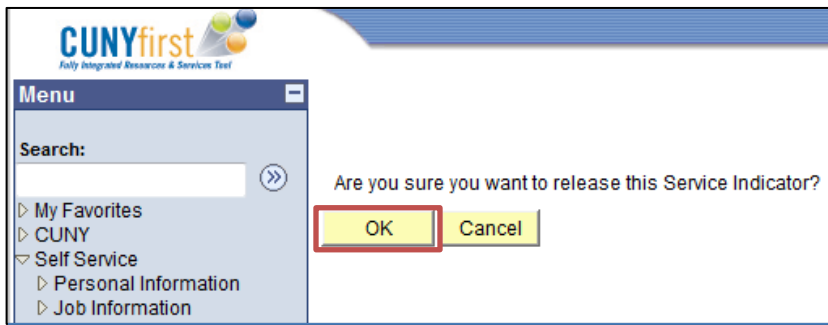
CUNYfirst
Fully Integrated Resources & Services Tool

Menu

Search:

▷ My Favorites
▷ CUNY
▽ Self Service
▷ Personal Information
▷ Job Information

Are you sure you want to release this Service Indicator?

OK

Cancel